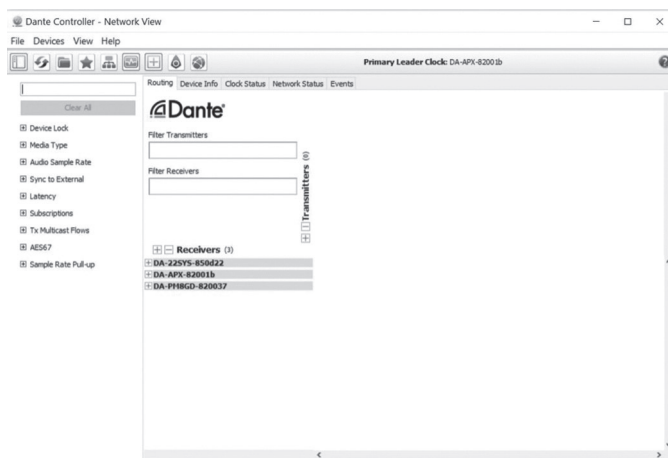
Dante Controller - Network View

File Devices View Help

Primary Leader Clock: DA-APX-82001b

Clear All

⊞ Device Lock
⊞ Media Type
⊞ Audio Sample Rate
⊞ Sync to External
⊞ Latency
⊞ Subscriptions
⊞ Tx Multicast Flows
⊞ AES67
⊞ Sample Rate Pull-up

Routing Device Info Clock Status Network Status Events

Dante

Filter Transmitters

Filter Receivers

Transmitters (0)

Receivers (3)
DA-22SYS-850d22
DA-APX-82001b
DA-PM8GD-820037